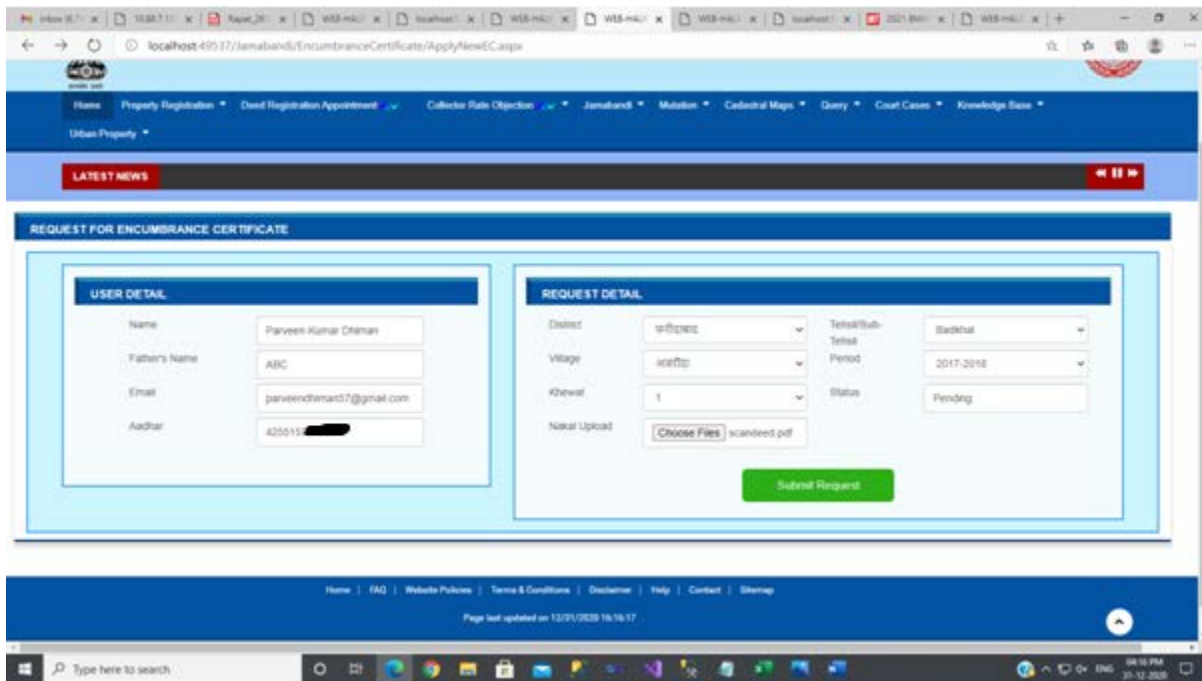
localhost:49537/Jamabandi/EncumbranceCertificate/ApplyNewEC.aspx

Home Property Registration ▾ Deed Registration Appointment ▾ Collector Rate Objection ▾ Jamabandi ▾ Mutation ▾ Cadastral Maps ▾ Query ▾ Court Cases ▾ Knowledge Base ▾ Urban Property ▾

LATEST NEWS

REQUEST FOR ENCUMBRANCE CERTIFICATE

USER DETAIL

Name Parveen Kumar Dhiman

Father's Name ABC

Email parveendhiman07@gmail.com

Aadhar 425515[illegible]

REQUEST DETAIL

District फरीदाबाद

Tehsil/Sub-Tehsil Badkhal

Village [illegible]

Period 2017-2018

Khewat 1

Status Pending

Nakal Upload Choose Files scandeed.pdf

Submit Request

Home | FAQ | Website Policies | Terms & Conditions | Disclaimer | Help | Contact | Sitemap

Page last updated on 12/31/2020 16:16:17

Type here to search

04:16 PM 31-12-2020